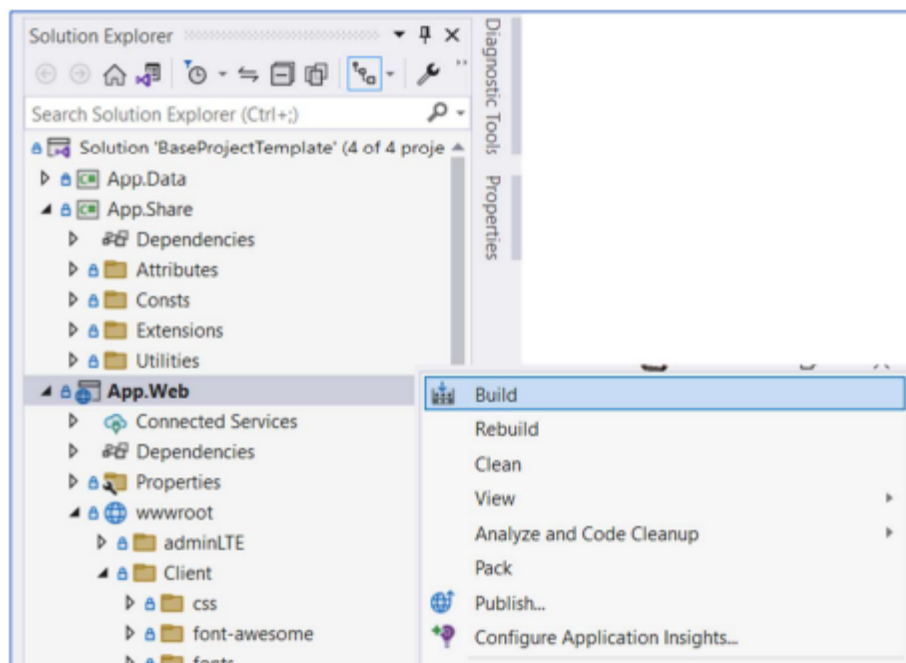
Solution Explorer

Search Solution Explorer (Ctrl+;)

Solution 'BaseProjectTemplate' (4 of 4 proje

App.Data

App.Share

Dependencies

Attributes

Consts

Extensions

Utilities

App.Web

Connected Services

Dependencies

Properties

wwwroot

adminLTE

Client

css

font-awesome

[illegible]

Diagnostic Tools

Properties

Build

Rebuild

Clean

View

Analyze and Code Cleanup

Pack

Publish...

Configure Application Insights...